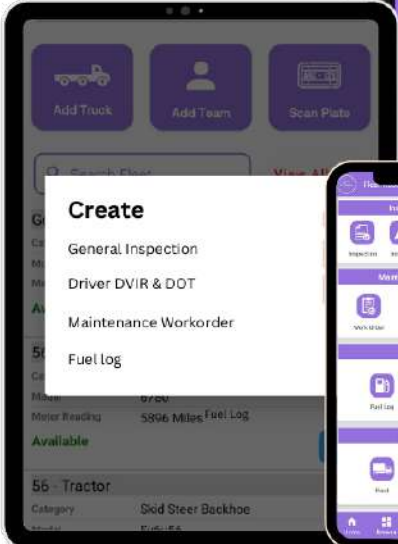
Add Truck

Add Team

Scan Plate

Search Fleet

View All

Create

General Inspection

Driver DVIR & DOT

Maintenance Workorder

Fuel log

6780

Meter Reading

5896 Miles Fuel Log

Available

56 - Tractor

Category

Skid Steer Backhoe

Model

Inspection

Work Order

Fuel log

Truck